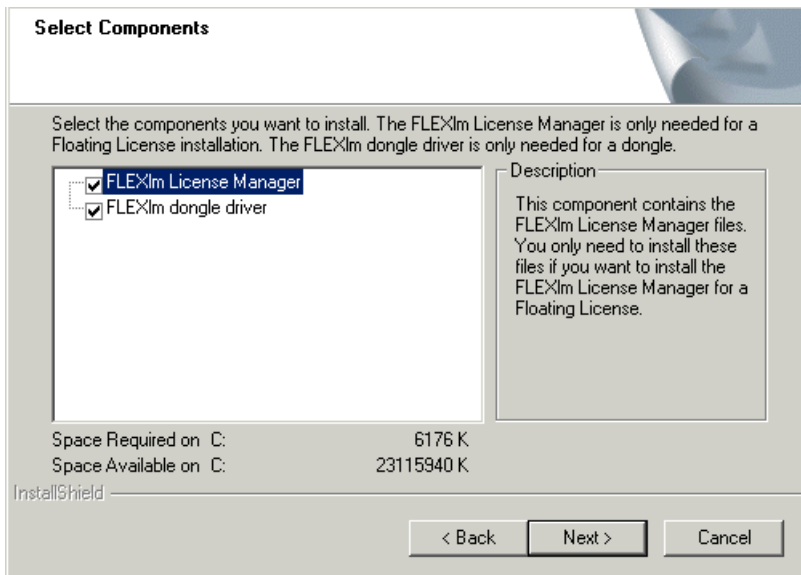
Select Components

Select the components you want to install. The FLEXlm License Manager is only needed for a Floating License installation. The FLEXlm dongle driver is only needed for a dongle.

FLEXlm License Manager
FLEXlm dongle driver

Description

This component contains the FLEXlm License Manager files. You only need to install these files if you want to install the FLEXlm License Manager for a Floating License.

Space Required on C: 6176 K
Space Available on C: 23115940 K

InstallShield

< Back
Next >
Cancel